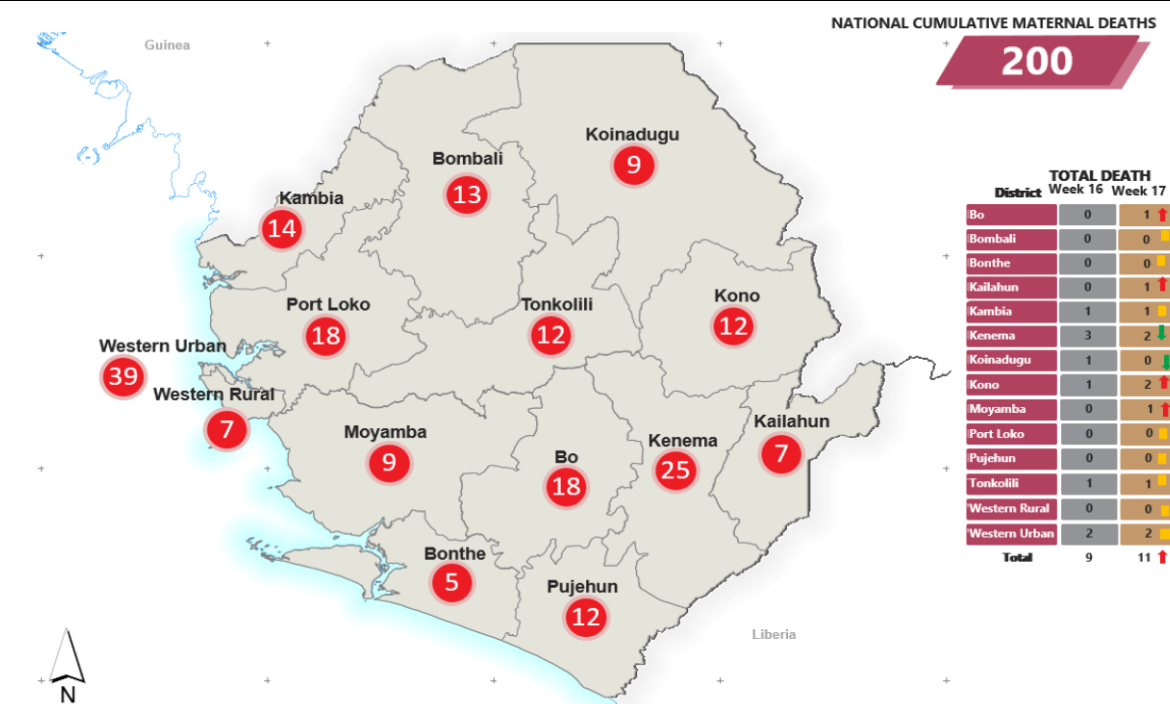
NATIONAL CUMULATIVE MATERNAL DEATHS

200

Guinea

Koinadugu 9

Bombali 13

Kambia 14

Port Loko 18

Tonkolili 12

Kono 12

Western Urban 39

Western Rural 7

Moyamba 9

Bo 18

Kenema 25

Kailahun 7

Bonthe 5

Pujehun 12

Liberia

N

TOTAL DEATH

| District | Week 16 | Week 17 |
|---|---|---|
| Bo | 0 | 1 |
| Bombali | 0 | 0 |
| Bonthe | 0 | 0 |
| Kailahun | 0 | 1 |
| Kambia | 1 | 1 |
| Kenema | 3 | 2 |
| Koinadugu | 1 | 0 |
| Kono | 1 | 2 |
| Moyamba | 0 | 1 |
| Port Loko | 0 | 0 |
| Pujehun | 0 | 0 |
| Tonkolili | 1 | 1 |
| Western Rural | 0 | 0 |
| Western Urban | 2 | 2 |
| Total | 9 | 11 |